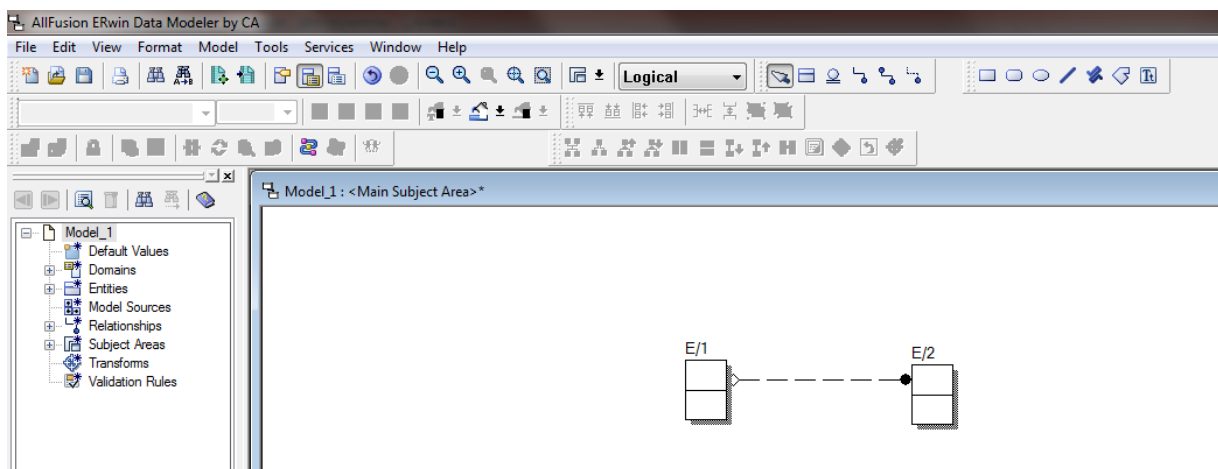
AllFusion ERwin Data Modeler by CA

File Edit View Format Model Tools Services Window Help

Logical

Model_1 : <Main Subject Area>*

Model_1
Default Values
Domains
Entities
Model Sources
Relationships
Subject Areas
Transforms
Validation Rules

E/1

E/2